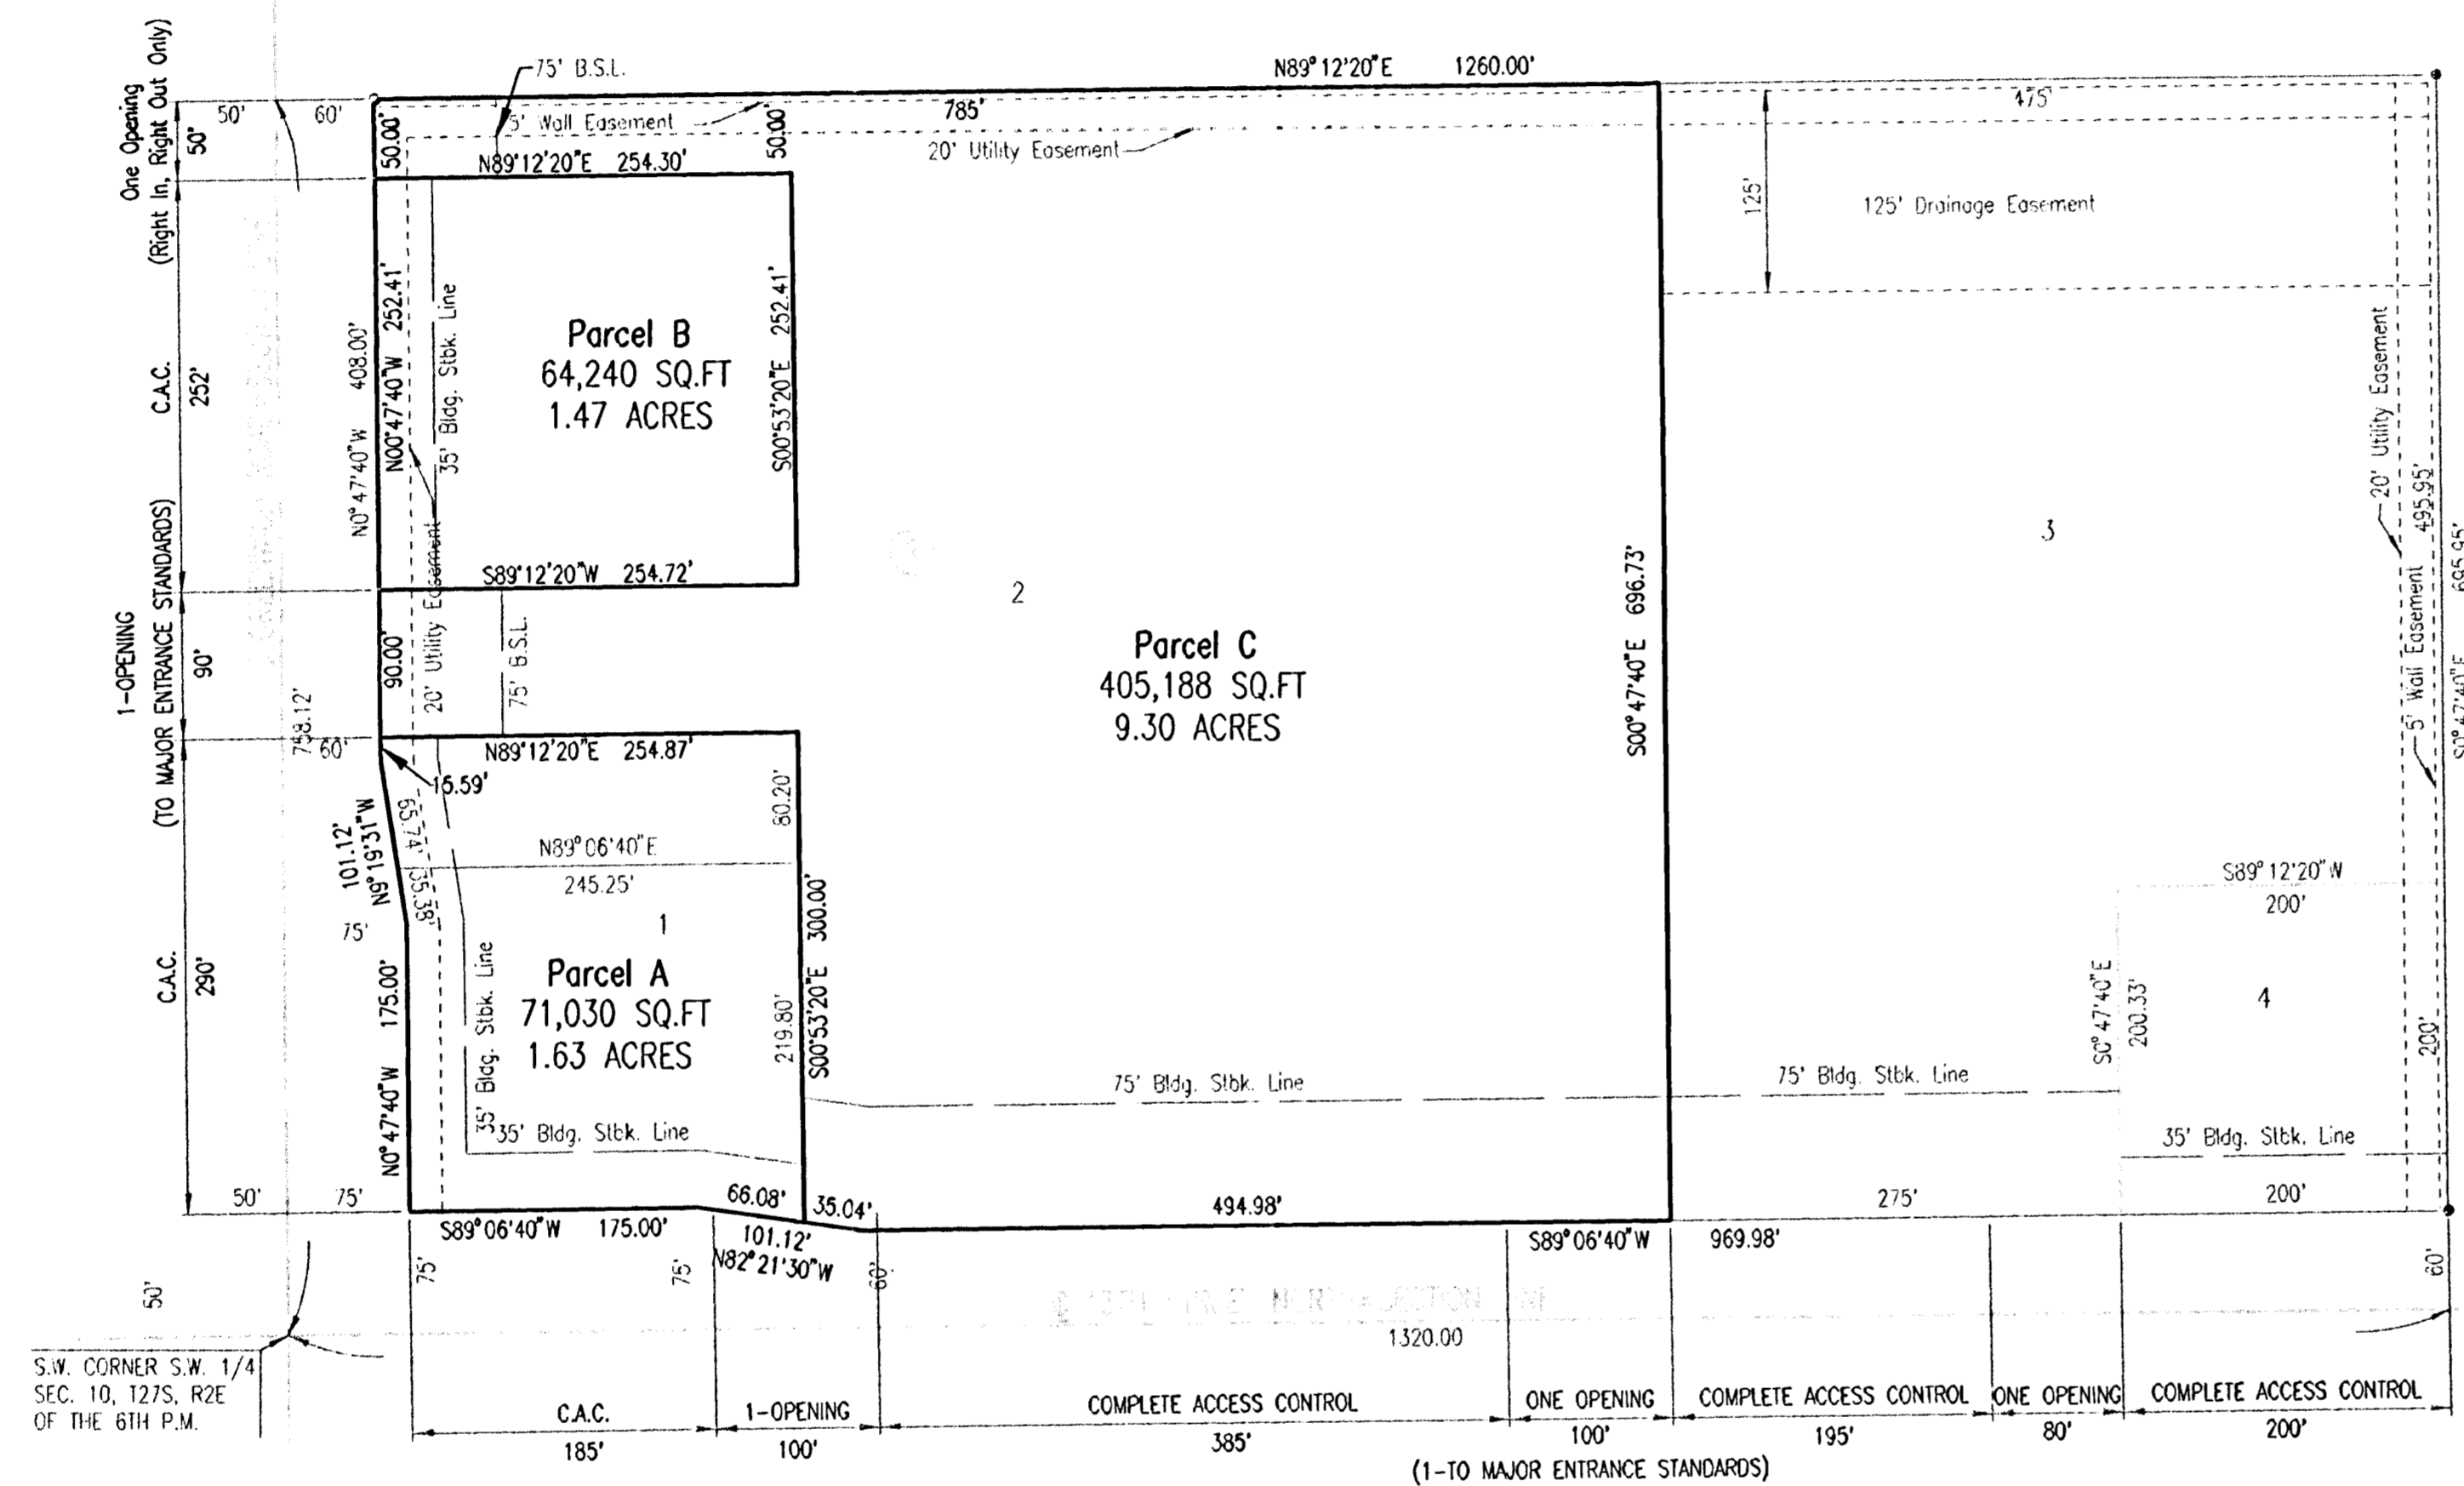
One Opening (Right In, Right Out Only)
50'
50' 60'
75' B.S.L.
N89° 12'20"E 1260.00'
5' Wall Easement
785'
475'
50.00'
50.00'
20' Utility Easement
N89°12'20"E 254.30'
125'
125' Drainage Easement
C.A.C.
252'
N0°47'40"W 408.00'
N00°47'40"W 252.41'
35' Bldg. Stbk. Line
Parcel B
64,240 SQ.FT
1.47 ACRES
S00°53'20"E 252.41'
20' Utility Easement
495.95'
695.95'
3
S89°12'20"W 254.72'
2
S00°47'40"E 696.73'
1-OPENING (TO MAJOR ENTRANCE STANDARDS)
90'
90.00'
20' Utility Easement
75' B.S.L.
Parcel C
405,188 SQ.FT
9.30 ACRES
5' Wall Easement
S0°47'40"E
758.12'
60'
N89°12'20"E 254.87'
16.59'
N9°19'31"W 101.12'
65.74'
35.38'
80.20'
N89°06'40"E
245.25'
S89°12'20"W
200'
1
75'
C.A.C.
290'
N0°47'40"W 175.00'
35' Bldg. Stbk. Line
Parcel A
71,030 SQ.FT
1.63 ACRES
S00°53'20"E 300.00'
219.80'
S0°47'40"E 200.33'
4
200'
75' Bldg. Stbk. Line
75' Bldg. Stbk. Line
35' 35' Bldg. Stbk. Line
35' Bldg. Stbk. Line
50' 75'
66.08'
35.04'
494.98'
275'
200'
S89°06'40"W 175.00'
101.12'
N82°21'30"W
S89°06'40"W
969.98'
75'
75'
60'
60'
50'
1320.00
S.W. CORNER S.W. 1/4
SEC. 10, T27S, R2E
OF THE 6TH P.M.
C.A.C.
1-OPENING
COMPLETE ACCESS CONTROL
ONE OPENING
COMPLETE ACCESS CONTROL
ONE OPENING
COMPLETE ACCESS CONTROL
185'
100'
385'
100'
195'
80'
200'
(1-TO MAJOR ENTRANCE STANDARDS)